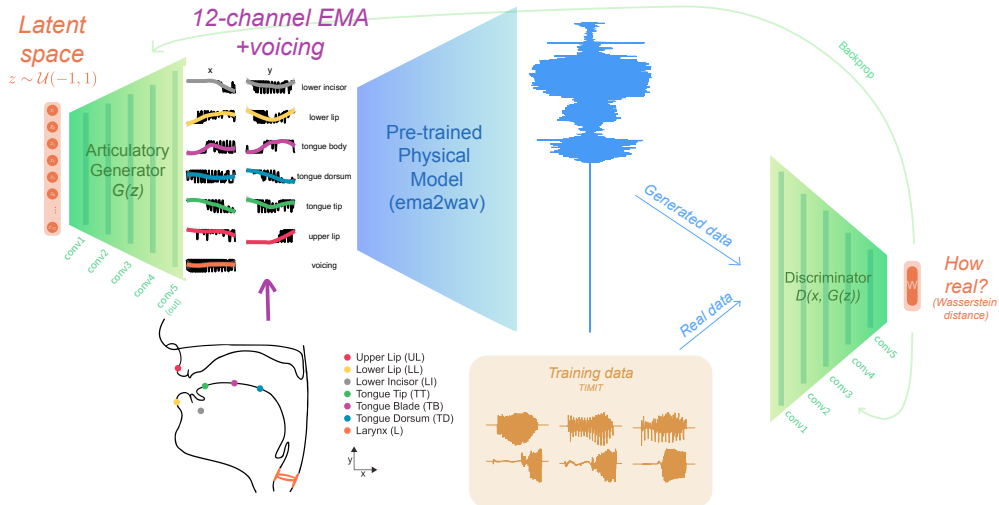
Latent space
$z \sim \mathcal{U}(-1, 1)$

12-channel EMA +voicing

Backprop

Articulatory Generator
G(z)

conv1
conv2
conv3
conv4
conv5 (out)

x
y
lower incisor
lower lip
tongue body
tongue dorsum
tongue tip
upper lip
voicing

Pre-trained Physical Model (ema2wav)

Generated data
Real data

Discriminator
D(x, G(z))

conv5
conv4
conv3
conv2
conv1

How real?
(Wasserstein distance)

Upper Lip (UL)
Lower Lip (LL)
Lower Incisor (LI)
Tongue Tip (TT)
Tongue Blade (TB)
Tongue Dorsum (TD)
Larynx (L)

y
x

Training data
TIMIT